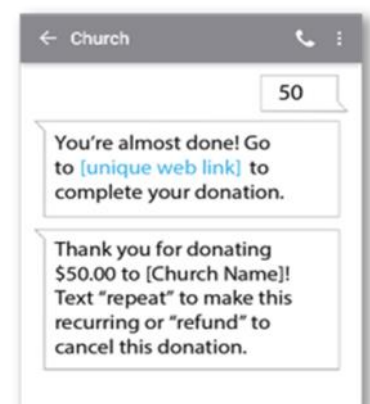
← Church

50

You're almost done! Go to [unique web link] to complete your donation.

Thank you for donating $50.00 to [Church Name]! Text "repeat" to make this recurring or "refund" to cancel this donation.